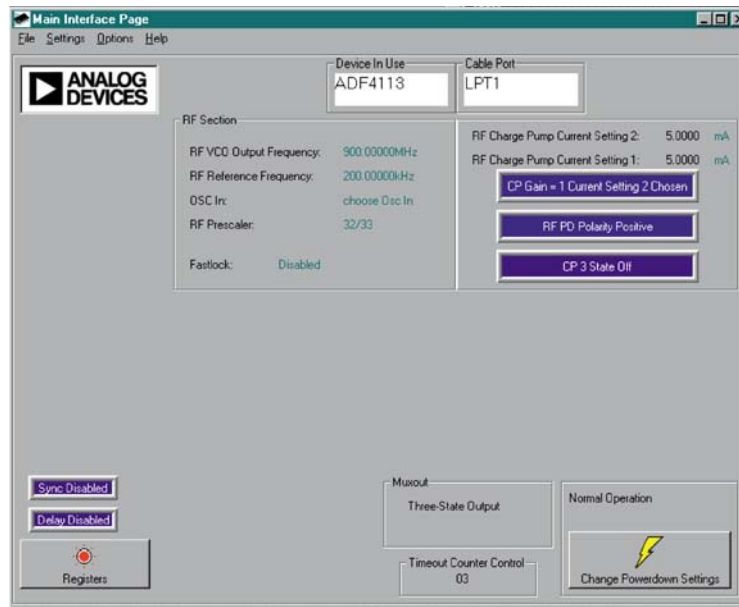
Main Interface Page

File Settings Options Help

ANALOG DEVICES

Device In Use
ADF4113

Cable Port
LPT1

RF Section

RF VCO Output Frequency: 900.00000MHz

RF Reference Frequency: 200.00000kHz

OSC In: choose Osc In

RF Prescaler: 32/33

Fastlock: Disabled

RF Charge Pump Current Setting 2: 5.0000 mA

RF Charge Pump Current Setting 1: 5.0000 mA

CP Gain = 1 Current Setting 2 Chosen

RF PD Polarity Positive

CP 3 State Off

Sync Disabled

Delay Disabled

Registers

Muxout
Three-State Output

Timeout Counter Control
03

Normal Operation

Change Powerdown Settings